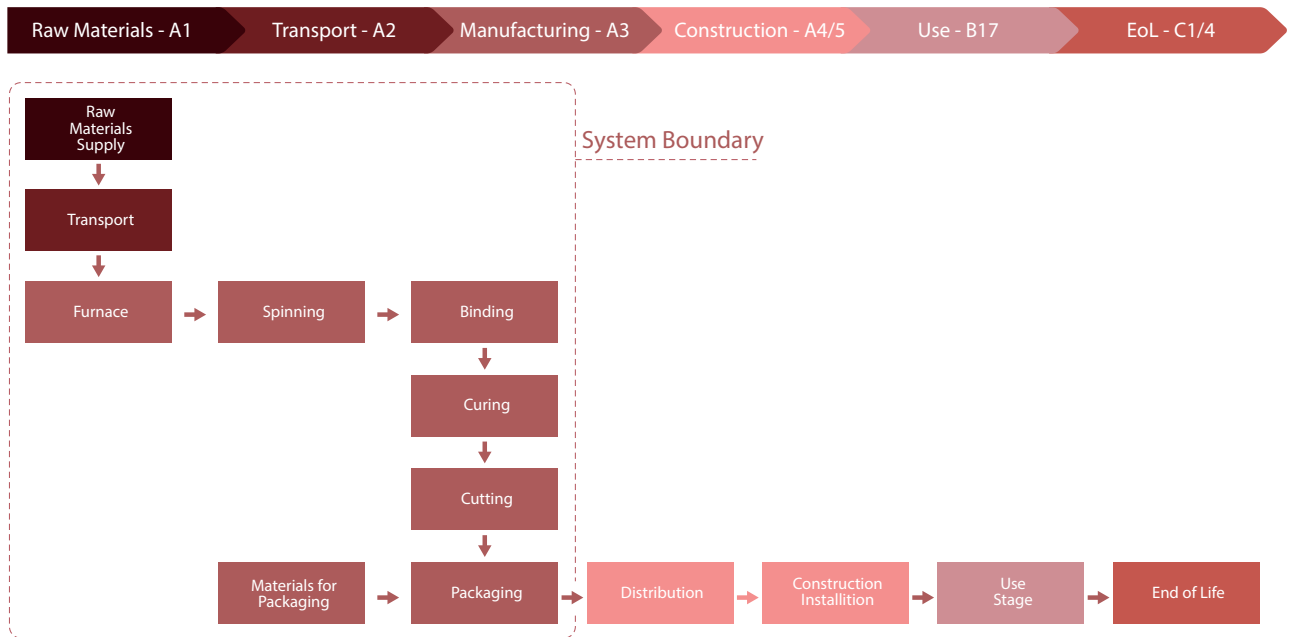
Raw Materials - A1 | Transport - A2 | Manufacturing - A3 | Construction - A4/5 | Use - B17 | EoL - C1/4

System Boundary

Raw Materials Supply

Transport

Furnace

Spinning

Binding

Curing

Cutting

Materials for Packaging

Packaging

Distribution

Construction Installition

Use Stage

End of Life